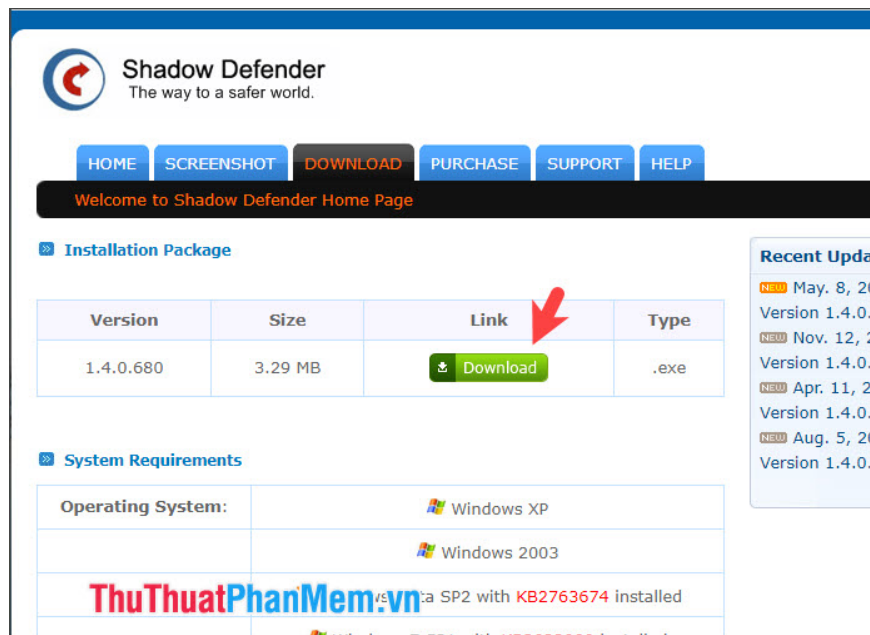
Shadow Defender
The way to a safer world.

HOME SCREENSHOT DOWNLOAD PURCHASE SUPPORT HELP

Welcome to Shadow Defender Home Page

Installation Package

| Version | Size | Link | Type |
|---|---|---|---|
| 1.4.0.680 | 3.29 MB | Download | .exe |

System Requirements

| Operating System: | Windows XP |
|---|---|
| | Windows 2003 |
| | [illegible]ta SP2 with KB2763674 installed |

Recent Upda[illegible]
NEW May. 8, 2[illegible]
Version 1.4.0.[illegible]
NEW Nov. 12, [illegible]
Version 1.4.0.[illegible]
NEW Apr. 11, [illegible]
Version 1.4.0.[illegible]
NEW Aug. 5, 2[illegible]
Version 1.4.0.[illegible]

ThuThuatPhanMem.vn